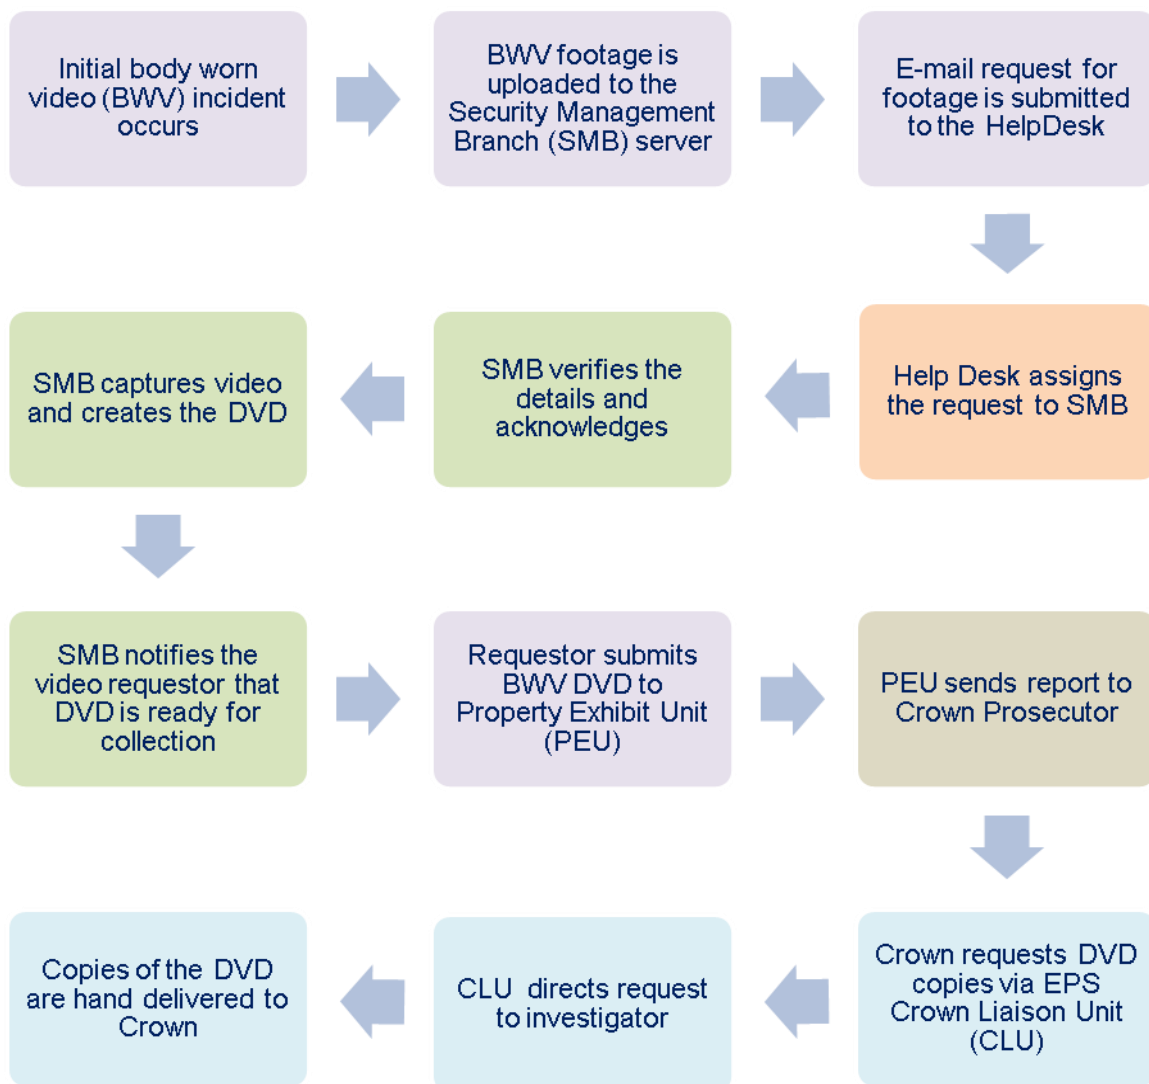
Initial body worn video (BWV) incident occurs

BWV footage is uploaded to the Security Management Branch (SMB) server

E-mail request for footage is submitted to the HelpDesk

Help Desk assigns the request to SMB

SMB verifies the details and acknowledges

SMB captures video and creates the DVD

SMB notifies the video requestor that DVD is ready for collection

Requestor submits BWV DVD to Property Exhibit Unit (PEU)

PEU sends report to Crown Prosecutor

Crown requests DVD copies via EPS Crown Liaison Unit (CLU)

CLU directs request to investigator

Copies of the DVD are hand delivered to Crown